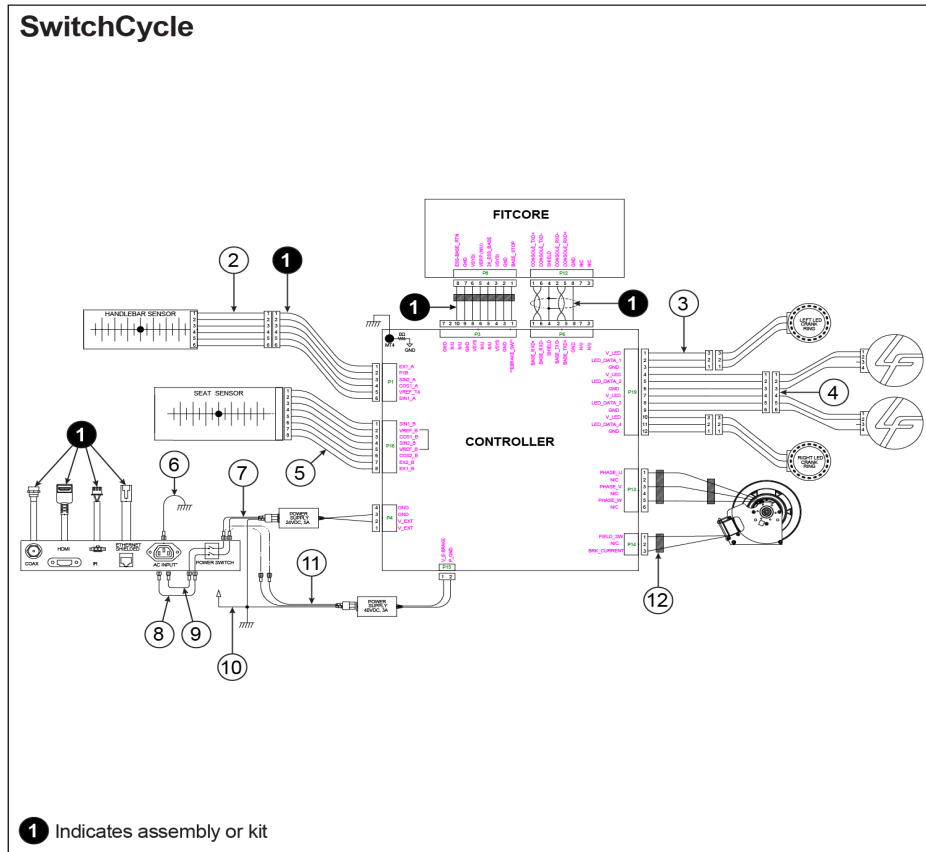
SwitchCycle

FITCORE

P6

P12

P3

P5

1

1

2

1

3

HANDLEBAR SENSOR

SEAT SENSOR

LEFT LED CRANK RING

RIGHT LED CRANK RING

4

5

CONTROLLER

P1

P10

P15

P4

P13

P14

P11

EXT_A
P1B
SIN0_A
COS1_A
VREF_TA
SIN1_A

SIN0_B
VREF_B
COS1_B
SIN0_B
VREF_B
COS0_B
EXT_B
EXT_B

V_LED
LED_DATA_1
GND
V_LED
LED_DATA_2
GND
V_LED
LED_DATA_3
GND
V_LED
LED_DATA_4
GND

PHASE_U
N/C
PHASE_V
N/C
PHASE_W
N/C

FIELD_SW
N/C
BRK_CURRENT

GND
GND
V_EXT
V_EXT

POWER SUPPLY 24VDC, 3A

POWER SUPPLY 48VDC, 3A

1

6

7

11

COAX

HDMI

PI

ETHERNET SHIELDED

AC INPUT

POWER SWITCH

8

9

10

12

1 Indicates assembly or kit